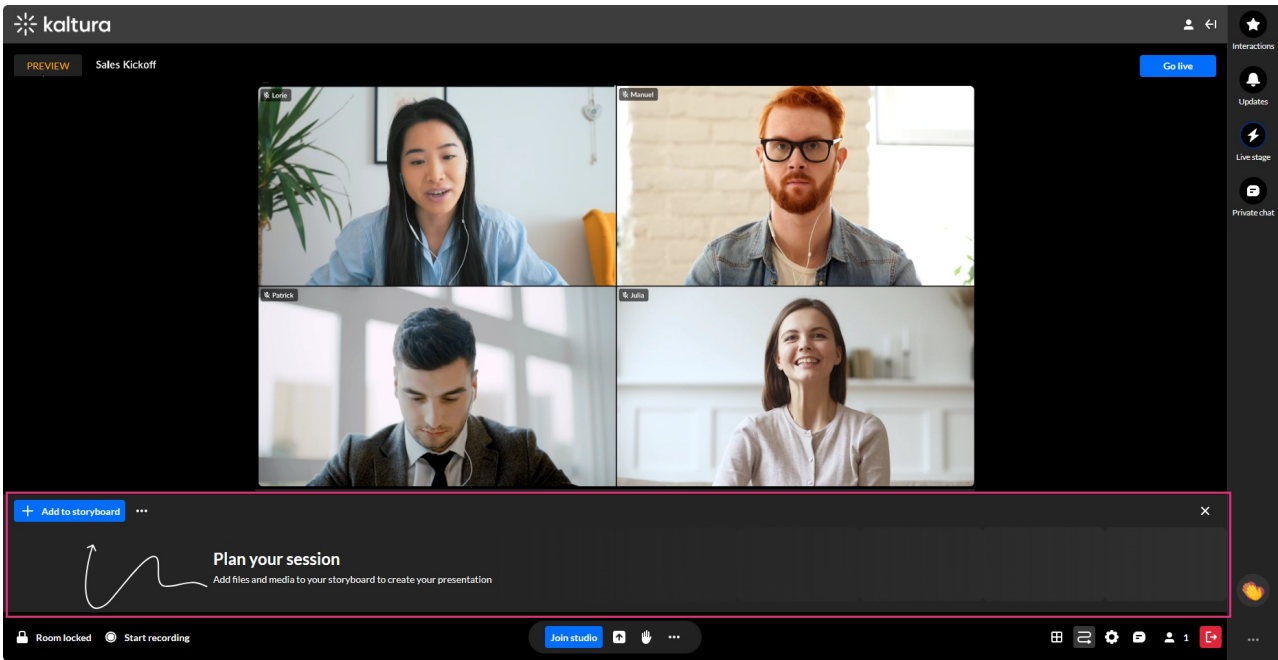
kaltura

PREVIEW Sales Kickoff

Go live

Interactions

Updates

Live stage

Private chat

Lorie

Manuel

Patrick

Julia

Add to storyboard ···

Plan your session

Add files and media to your storyboard to create your presentation

Room locked Start recording

Join studio ···

1

···